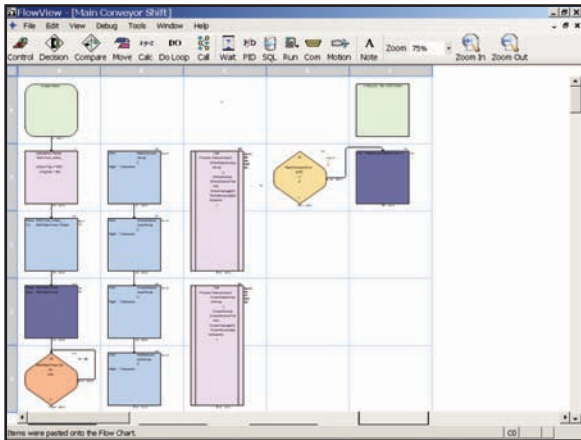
FlowView - [Main Conveyor Shift]

File Edit View Debug Tools Window Help

Control Decision Compare Move Calc Do Loop Call Wait PID SQL Run Com Motion Note Zoom 75% Zoom In Zoom Out

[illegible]

Items were pasted onto the Flow Chart.